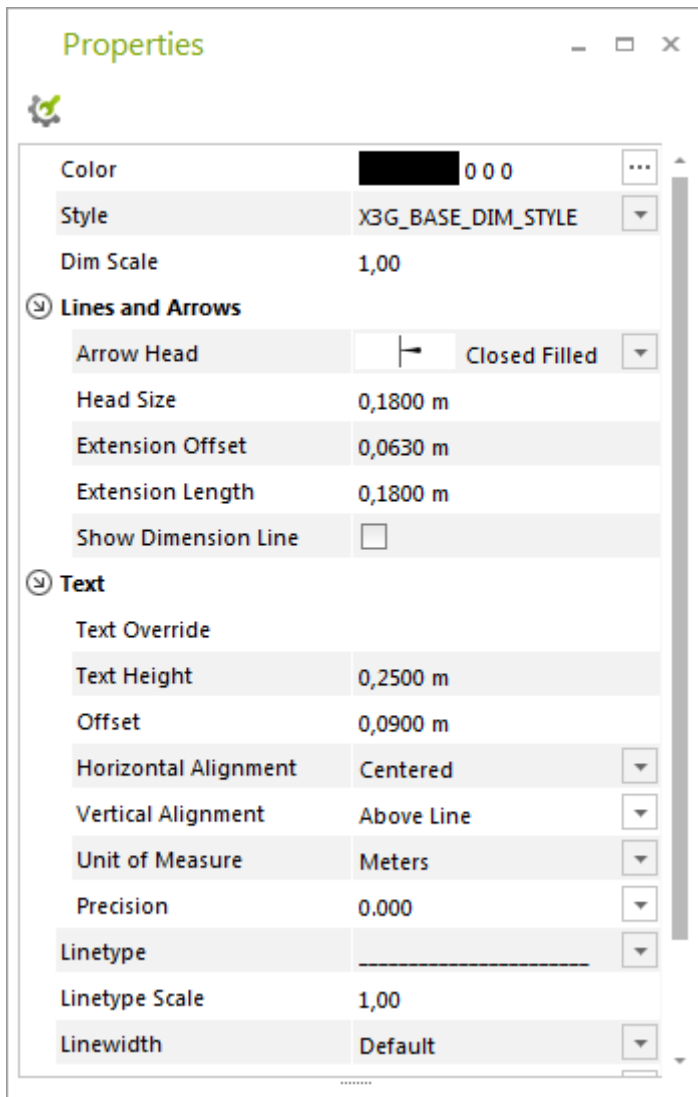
Properties

| | |
|---|---|
| Color | 0 0 0 |
| Style | X3G_BASE_DIM_STYLE |
| Dim Scale | 1,00 |
| **Lines and Arrows** | |
| Arrow Head | Closed Filled |
| Head Size | 0,1800 m |
| Extension Offset | 0,0630 m |
| Extension Length | 0,1800 m |
| Show Dimension Line | |
| **Text** | |
| Text Override | |
| Text Height | 0,2500 m |
| Offset | 0,0900 m |
| Horizontal Alignment | Centered |
| Vertical Alignment | Above Line |
| Unit of Measure | Meters |
| Precision | 0.000 |
| Linetype | ______________________ |
| Linetype Scale | 1,00 |
| Linewidth | Default |